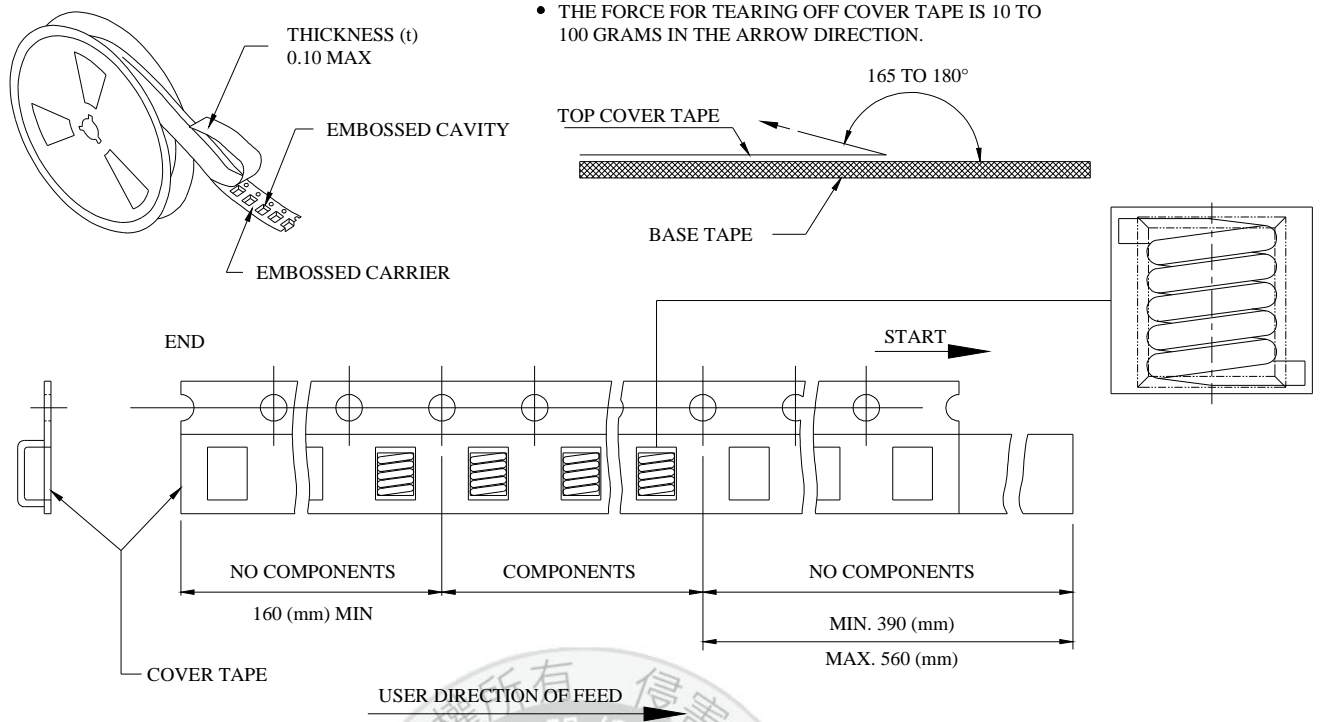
THICKNESS (t)
0.10 MAX

EMBOSSED CAVITY

EMBOSSED CARRIER

• THE FORCE FOR TEARING OFF COVER TAPE IS 10 TO 100 GRAMS IN THE ARROW DIRECTION.

165 TO 180°

TOP COVER TAPE

BASE TAPE

END

START

NO COMPONENTS

COMPONENTS

NO COMPONENTS

160 (mm) MIN

MIN. 390 (mm)

MAX. 560 (mm)

COVER TAPE

USER DIRECTION OF FEED

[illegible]